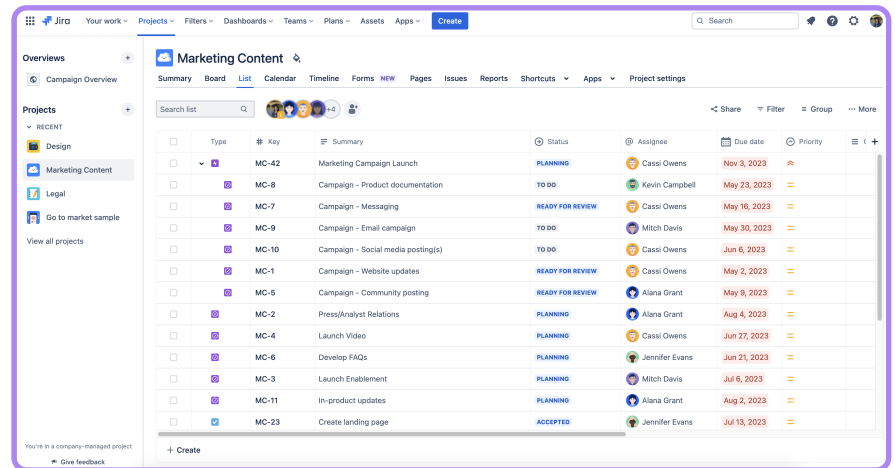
Jira Your work Projects Filters Dashboards Teams Plans Assets Apps Create

Search

Overviews

Campaign Overview

Projects

RECENT

Design

Marketing Content

Legal

Go to market sample

View all projects

You're in a company-managed project

Give feedback

Marketing Content

Summary Board List Calendar Timeline Forms NEW Pages Issues Reports Shortcuts Apps Project settings

Search list

+4

Share Filter Group More

| | Type | Key | Summary | Status | Assignee | Due date | Priority |
|---|---|---|---|---|---|---|---|
| | | MC-42 | Marketing Campaign Launch | PLANNING | Cassi Owens | Nov 3, 2023 | |
| | | MC-8 | Campaign - Product documentation | TO DO | Kevin Campbell | May 23, 2023 | |
| | | MC-7 | Campaign - Messaging | READY FOR REVIEW | Cassi Owens | May 16, 2023 | |
| | | MC-9 | Campaign - Email campaign | TO DO | Mitch Davis | May 30, 2023 | |
| | | MC-10 | Campaign - Social media posting(s) | TO DO | Cassi Owens | Jun 6, 2023 | |
| | | MC-1 | Campaign - Website updates | READY FOR REVIEW | Cassi Owens | May 2, 2023 | |
| | | MC-5 | Campaign - Community posting | READY FOR REVIEW | Alana Grant | May 9, 2023 | |
| | | MC-2 | Press/Analyst Relations | PLANNING | Alana Grant | Aug 4, 2023 | |
| | | MC-4 | Launch Video | PLANNING | Cassi Owens | Jun 27, 2023 | |
| | | MC-6 | Develop FAQs | PLANNING | Jennifer Evans | Jun 21, 2023 | |
| | | MC-3 | Launch Enablement | PLANNING | Mitch Davis | Jul 6, 2023 | |
| | | MC-11 | In-product updates | PLANNING | Alana Grant | Aug 4, 2023 | |
| | | MC-23 | Create landing page | ACCEPTED | Jennifer Evans | Jul 13, 2023 | |

+ Create